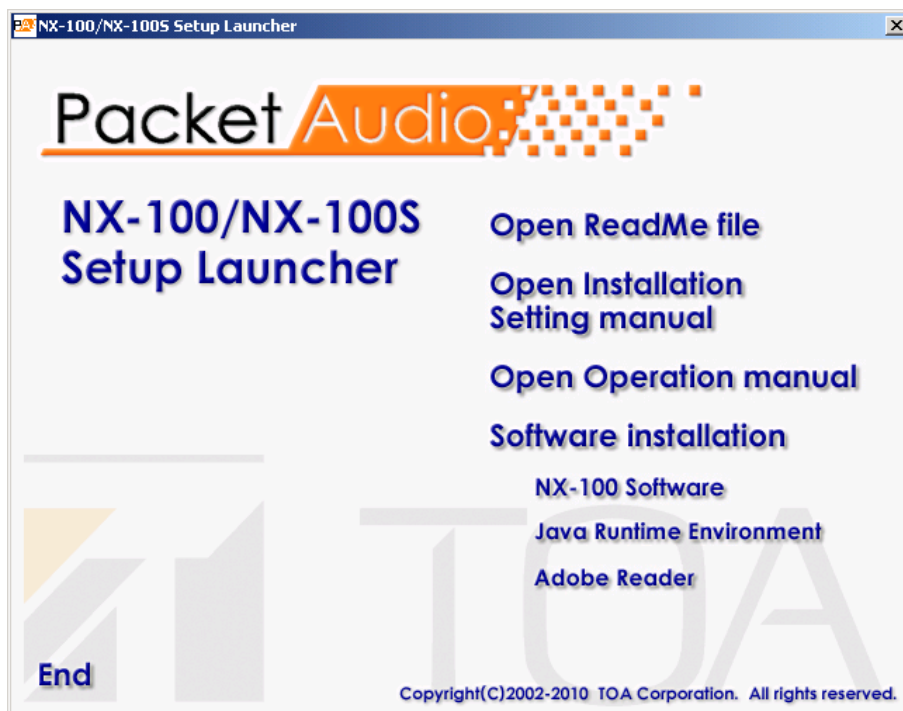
NX-100/NX-100S Setup Launcher

Packet Audio

NX-100/NX-100S Setup Launcher

Open ReadMe file

Open Installation Setting manual

Open Operation manual

Software installation

NX-100 Software

Java Runtime Environment

Adobe Reader

TOA

End

Copyright(C)2002-2010 TOA Corporation. All rights reserved.